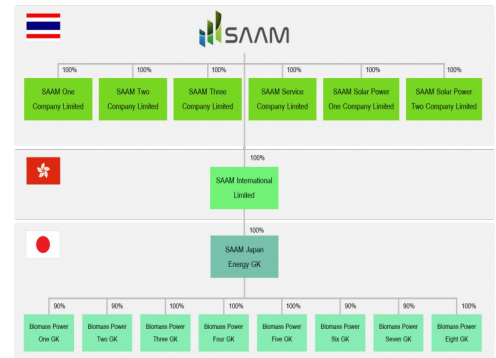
SAAM

100%
SAAM One Company Limited

100%
SAAM Two Company Limited

100%
SAAM Three Company Limited

100%
SAAM Service Company Limited

100%
SAAM Solar Power One Company Limited

100%
SAAM Solar Power Two Company Limited

100%
SAAM International Limited

100%
SAAM Japan Energy GK

90%
Biomass Power One GK

90%
Biomass Power Two GK

100%
Biomass Power Three GK

100%
Biomass Power Four GK

100%
Biomass Power Five GK

90%
Biomass Power Six GK

90%
Biomass Power Seven GK

100%
Biomass Power Eight GK